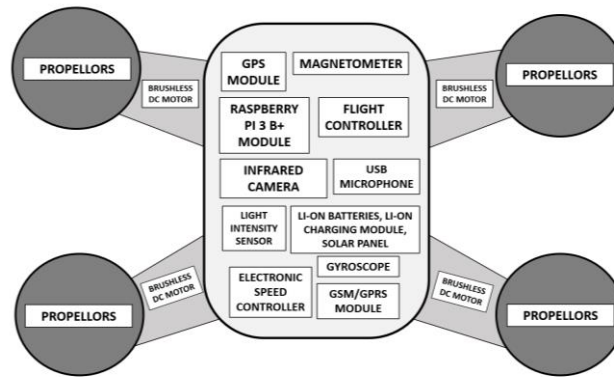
PROPELLORS

BRUSHLESS DC MOTOR

GPS MODULE

MAGNETOMETER

PROPELLORS

BRUSHLESS DC MOTOR

RASPBERRY PI 3 B+ MODULE

FLIGHT CONTROLLER

INFRARED CAMERA

USB MICROPHONE

LIGHT INTENSITY SENSOR

LI-ON BATTERIES, LI-ON CHARGING MODULE, SOLAR PANEL

BRUSHLESS DC MOTOR

GYROSCOPE

ELECTRONIC SPEED CONTROLLER

GSM/GPRS MODULE

BRUSHLESS DC MOTOR

PROPELLORS

PROPELLORS